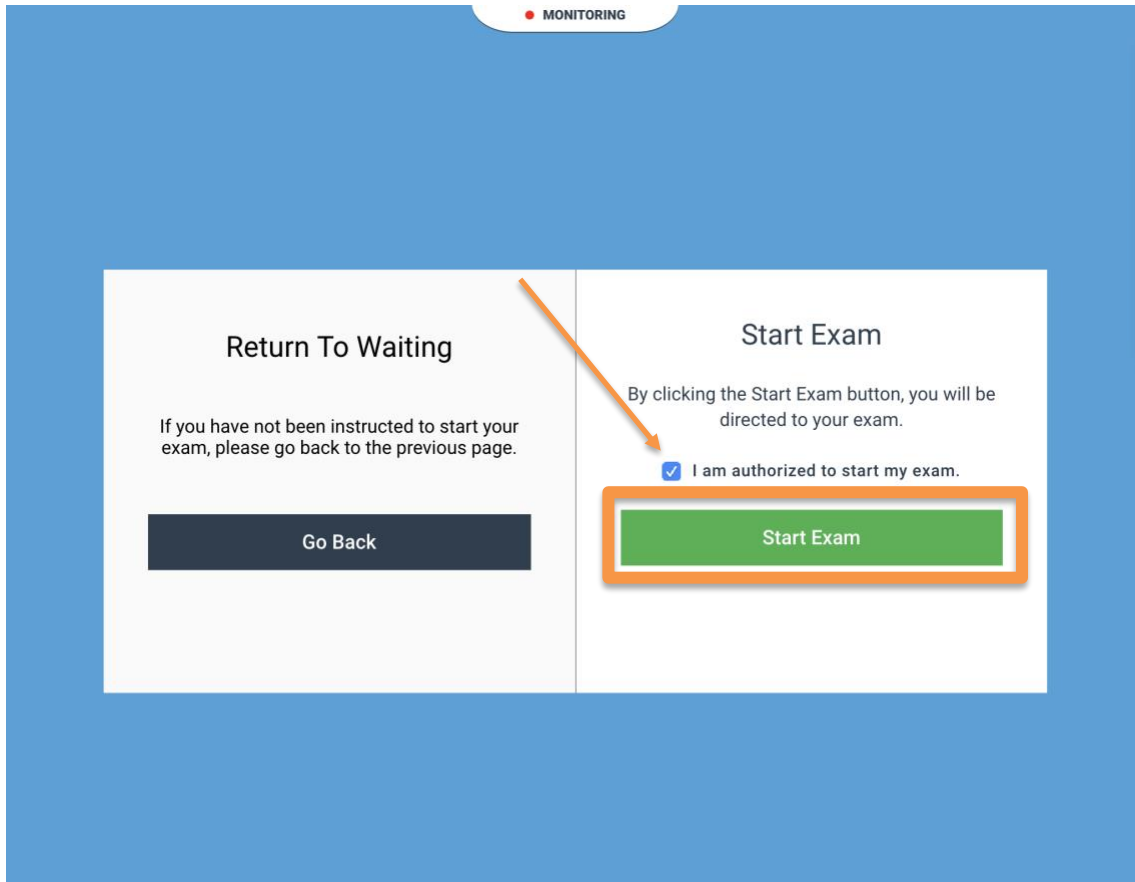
MONITORING

Return To Waiting

If you have not been instructed to start your exam, please go back to the previous page.

Go Back

Start Exam

By clicking the Start Exam button, you will be directed to your exam.

I am authorized to start my exam.

Start Exam